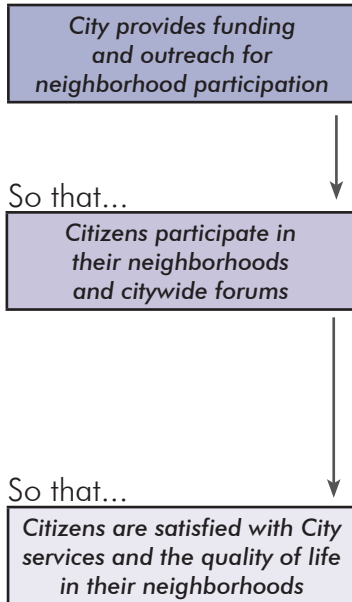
City provides funding and outreach for neighborhood participation

So that...

Citizens participate in their neighborhoods and citywide forums

So that...

Citizens are satisfied with City services and the quality of life in their neighborhoods